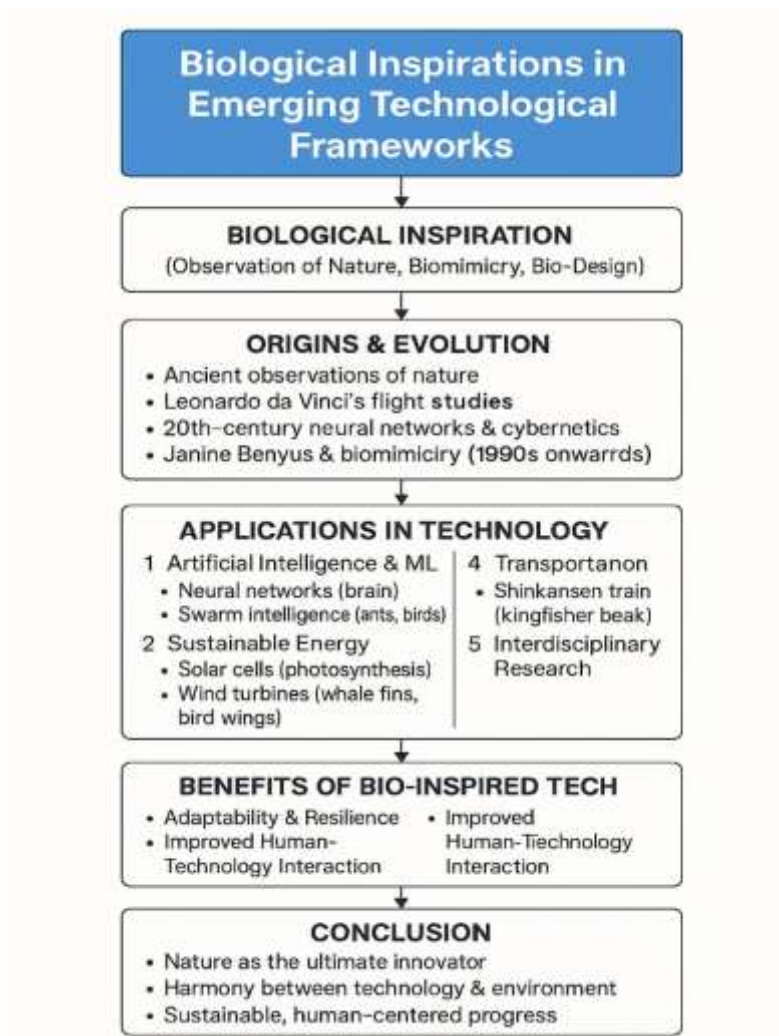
Biological Inspirations in Emerging Technological Frameworks

BIOLOGICAL INSPIRATION
(Observation of Nature, Biomimicry, Bio-Design)

ORIGINS & EVOLUTION
• Ancient observations of nature
• Leonardo da Vinci's flight studies
• 20th-century neural networks & cybernetics
• Janine Benyus & biomimiciry (1990s onwarrds)

APPLICATIONS IN TECHNOLOGY
1 Artificial Intelligence & ML
• Neural networks (brain)
• Swarm intelligence (ants, birds)
2 Sustainable Energy
• Solar cells (photosynthesis)
• Wind turbines (whale fins, bird wings)

4 Transportanon
• Shinkansen train (kingfisher beak)
5 Interdisciplinary Research

BENEFITS OF BIO-INSPIRED TECH
• Adaptability & Resilience
• Improved Human-Technology Interaction

• Improved Human-Tiechnology Interaction

CONCLUSION
• Nature as the ultimate innovator
• Harmony between technology & environment
• Sustainable, human-centered progress